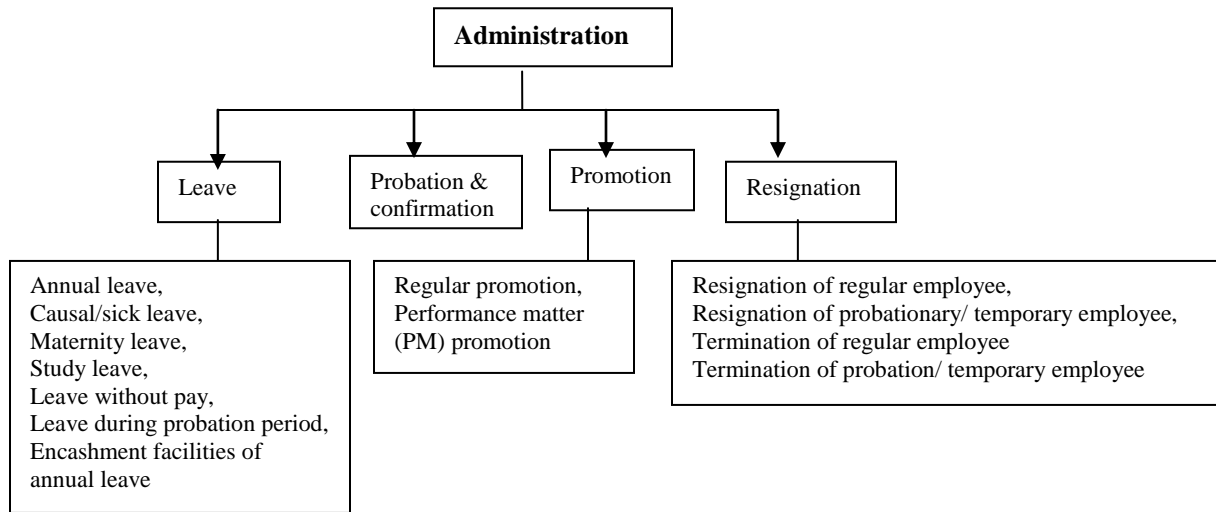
Administration

Leave

Probation & confirmation

Promotion

Resignation

Annual leave,
Causal/sick leave,
Maternity leave,
Study leave,
Leave without pay,
Leave during probation period,
Encashment facilities of annual leave

Regular promotion,
Performance matter (PM) promotion

Resignation of regular employee,
Resignation of probationary/ temporary employee,
Termination of regular employee
Termination of probation/ temporary employee